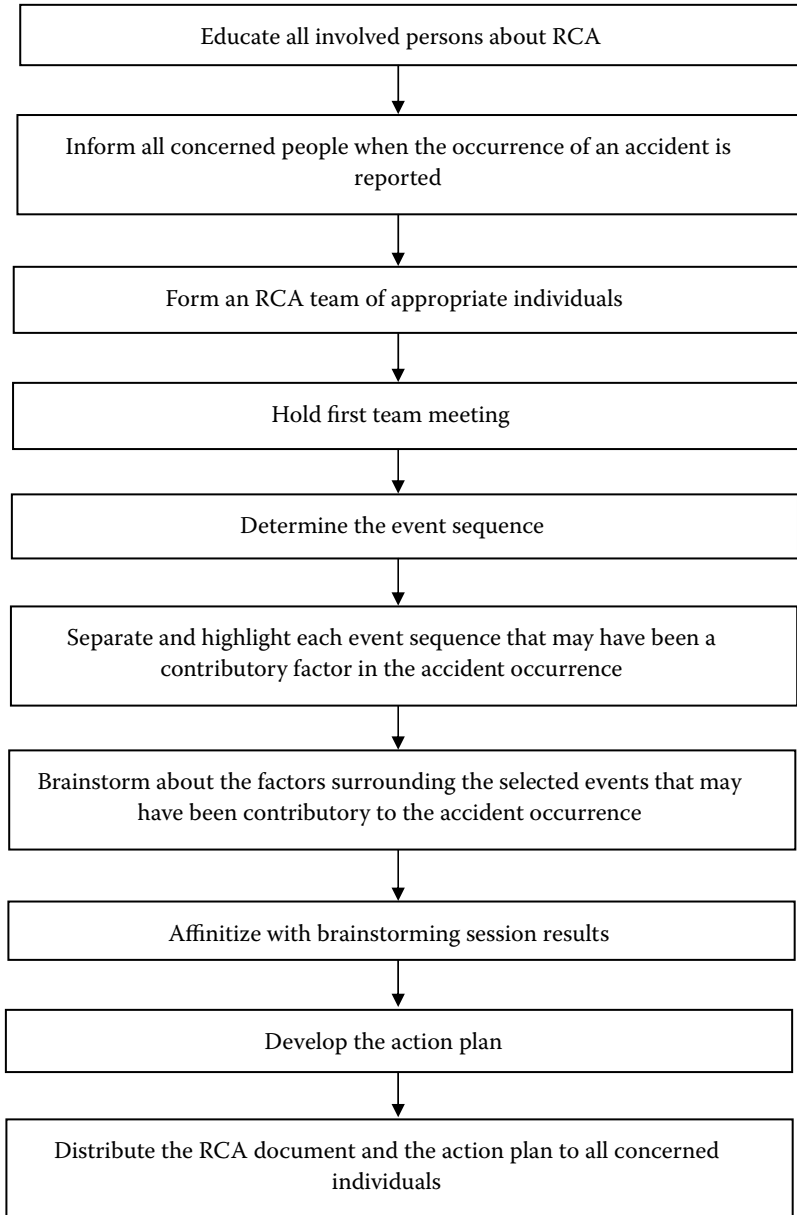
Educate all involved persons about RCA

Inform all concerned people when the occurrence of an accident is reported

Form an RCA team of appropriate individuals

Hold first team meeting

Determine the event sequence

Separate and highlight each event sequence that may have been a contributory factor in the accident occurrence

Brainstorm about the factors surrounding the selected events that may have been contributory to the accident occurrence

Affinitize with brainstorming session results

Develop the action plan

Distribute the RCA document and the action plan to all concerned individuals